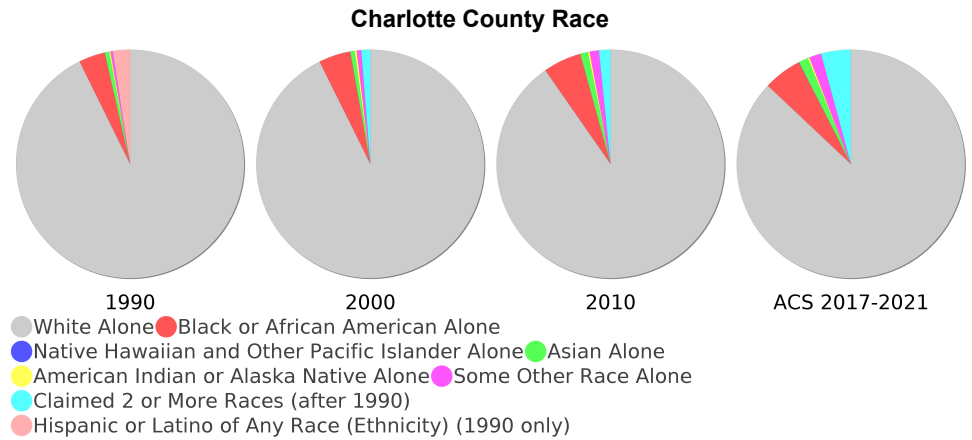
Charlotte County Race

1990

2000

2010

ACS 2017-2021

White Alone
Black or African American Alone
Native Hawaiian and Other Pacific Islander Alone
Asian Alone
American Indian or Alaska Native Alone
Some Other Race Alone
Claimed 2 or More Races (after 1990)
Hispanic or Latino of Any Race (Ethnicity) (1990 only)